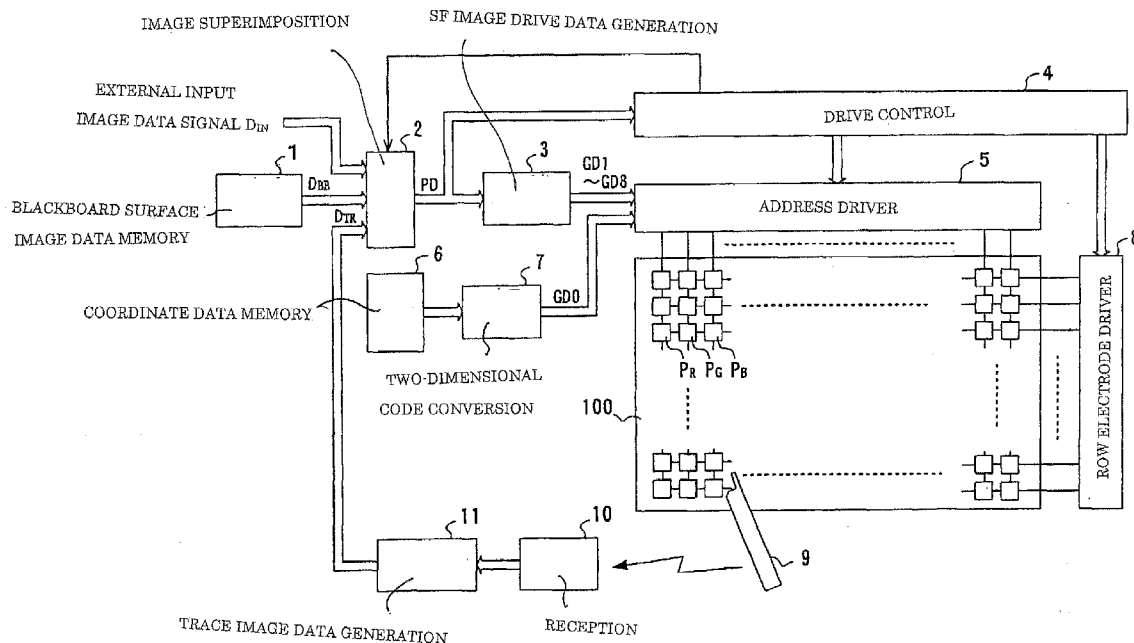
IMAGE SUPERIMPOSITION

SF IMAGE DRIVE DATA GENERATION

EXTERNAL INPUT

IMAGE DATA SIGNAL $D_{IN}$

4

DRIVE CONTROL

2

3

1

$D_{BB}$

PD

GD1 ~GD8

5

BLACKBOARD SURFACE

IMAGE DATA MEMORY

$D_{TR}$

ADDRESS DRIVER

6

7

8

COORDINATE DATA MEMORY

GD0

ROW ELECTRODE DRIVER

$P_R$ $P_G$ $P_B$

TWO-DIMENSIONAL

CODE CONVERSION

100

11

10

9

TRACE IMAGE DATA GENERATION

RECEPTION